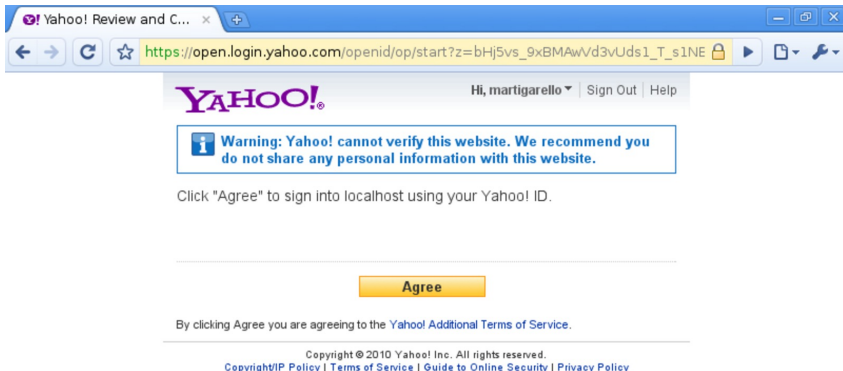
Yahoo! Review and C... ×

https://open.login.yahoo.com/openid/op/start?z=bHj5vs_9xBMAwVd3vUds1_T_s1NE

YAHOO!

Hi, martigarello | Sign Out | Help

Warning: Yahoo! cannot verify this website. We recommend you do not share any personal information with this website.

Click "Agree" to sign into localhost using your Yahoo! ID.

Agree

By clicking Agree you are agreeing to the Yahoo! Additional Terms of Service.

Copyright © 2010 Yahoo! Inc. All rights reserved.
Copyright/IP Policy | Terms of Service | Guide to Online Security | Privacy Policy